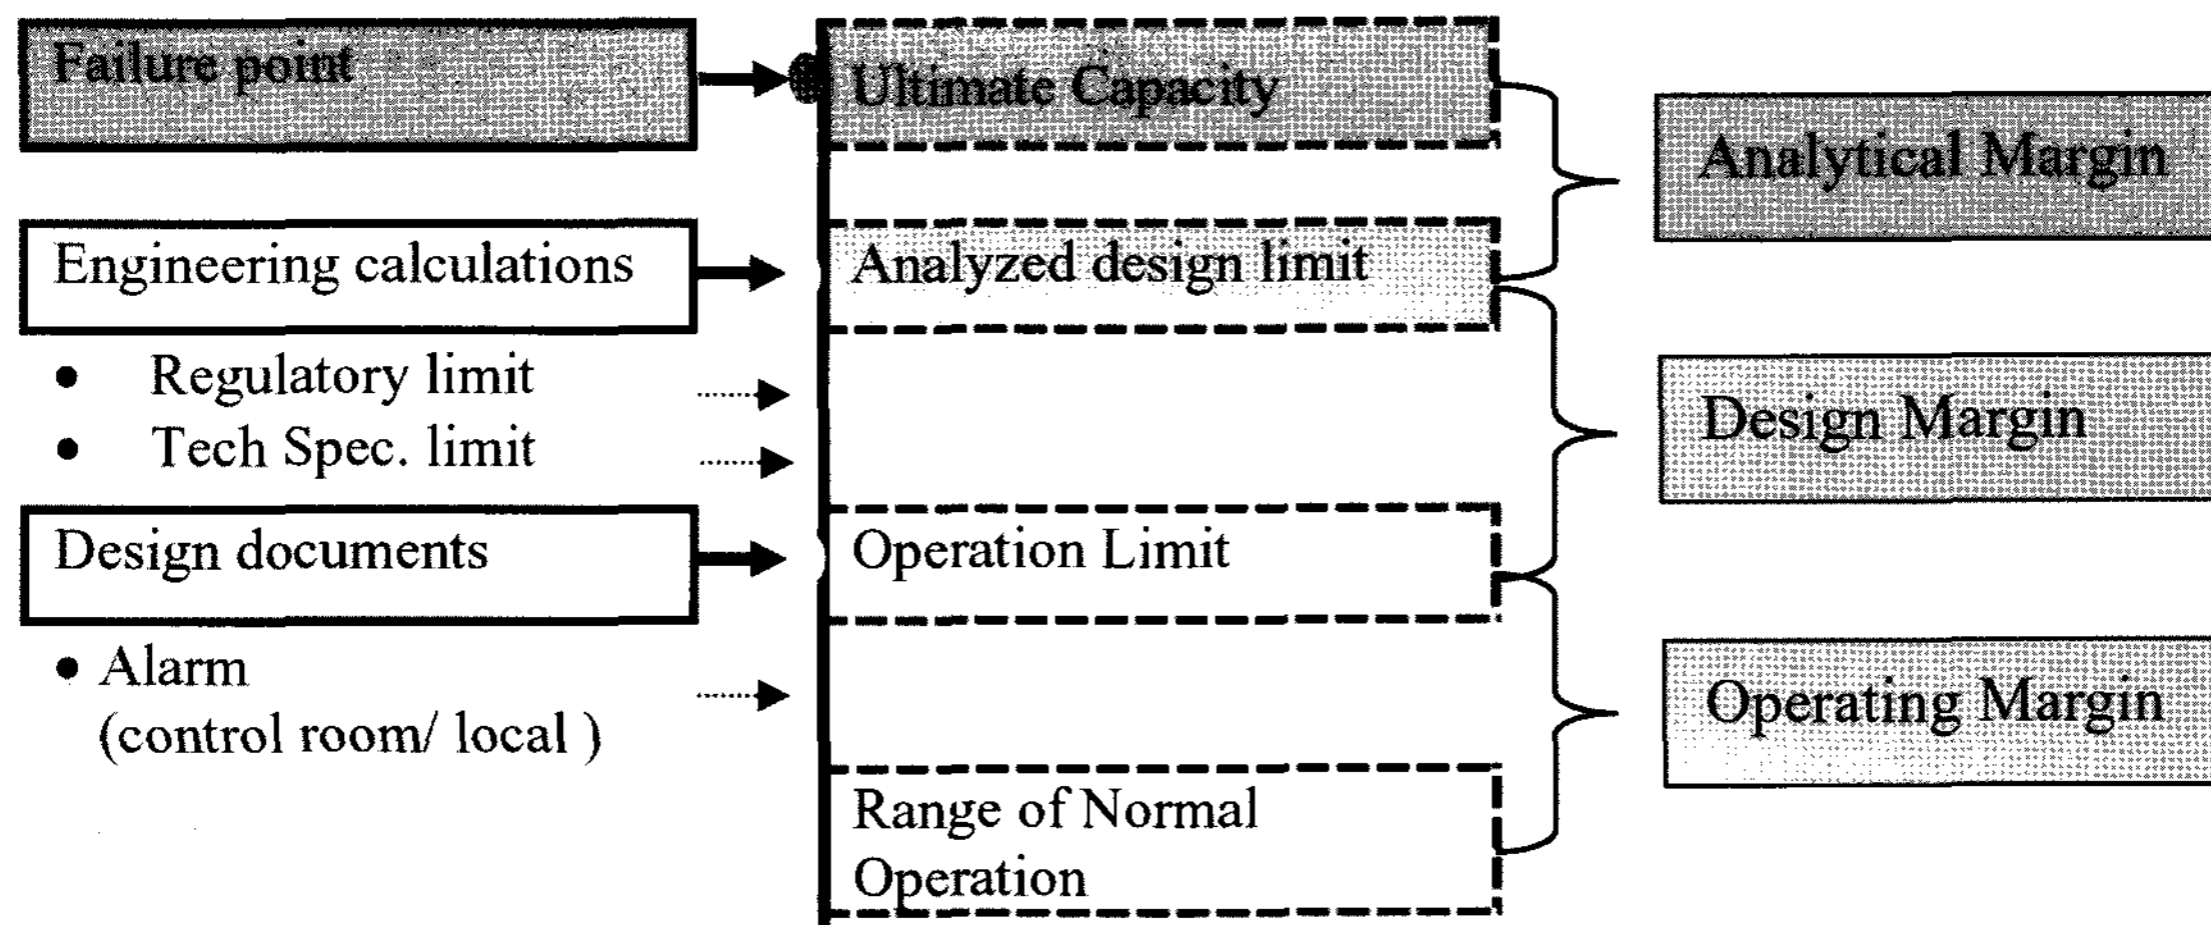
Failure point

Engineering calculations

• Regulatory limit
• Tech Spec. limit

Design documents

• Alarm (control room/ local )

Ultimate Capacity

Analyzed design limit

Operation Limit

Range of Normal Operation

Analytical Margin

Design Margin

Operating Margin